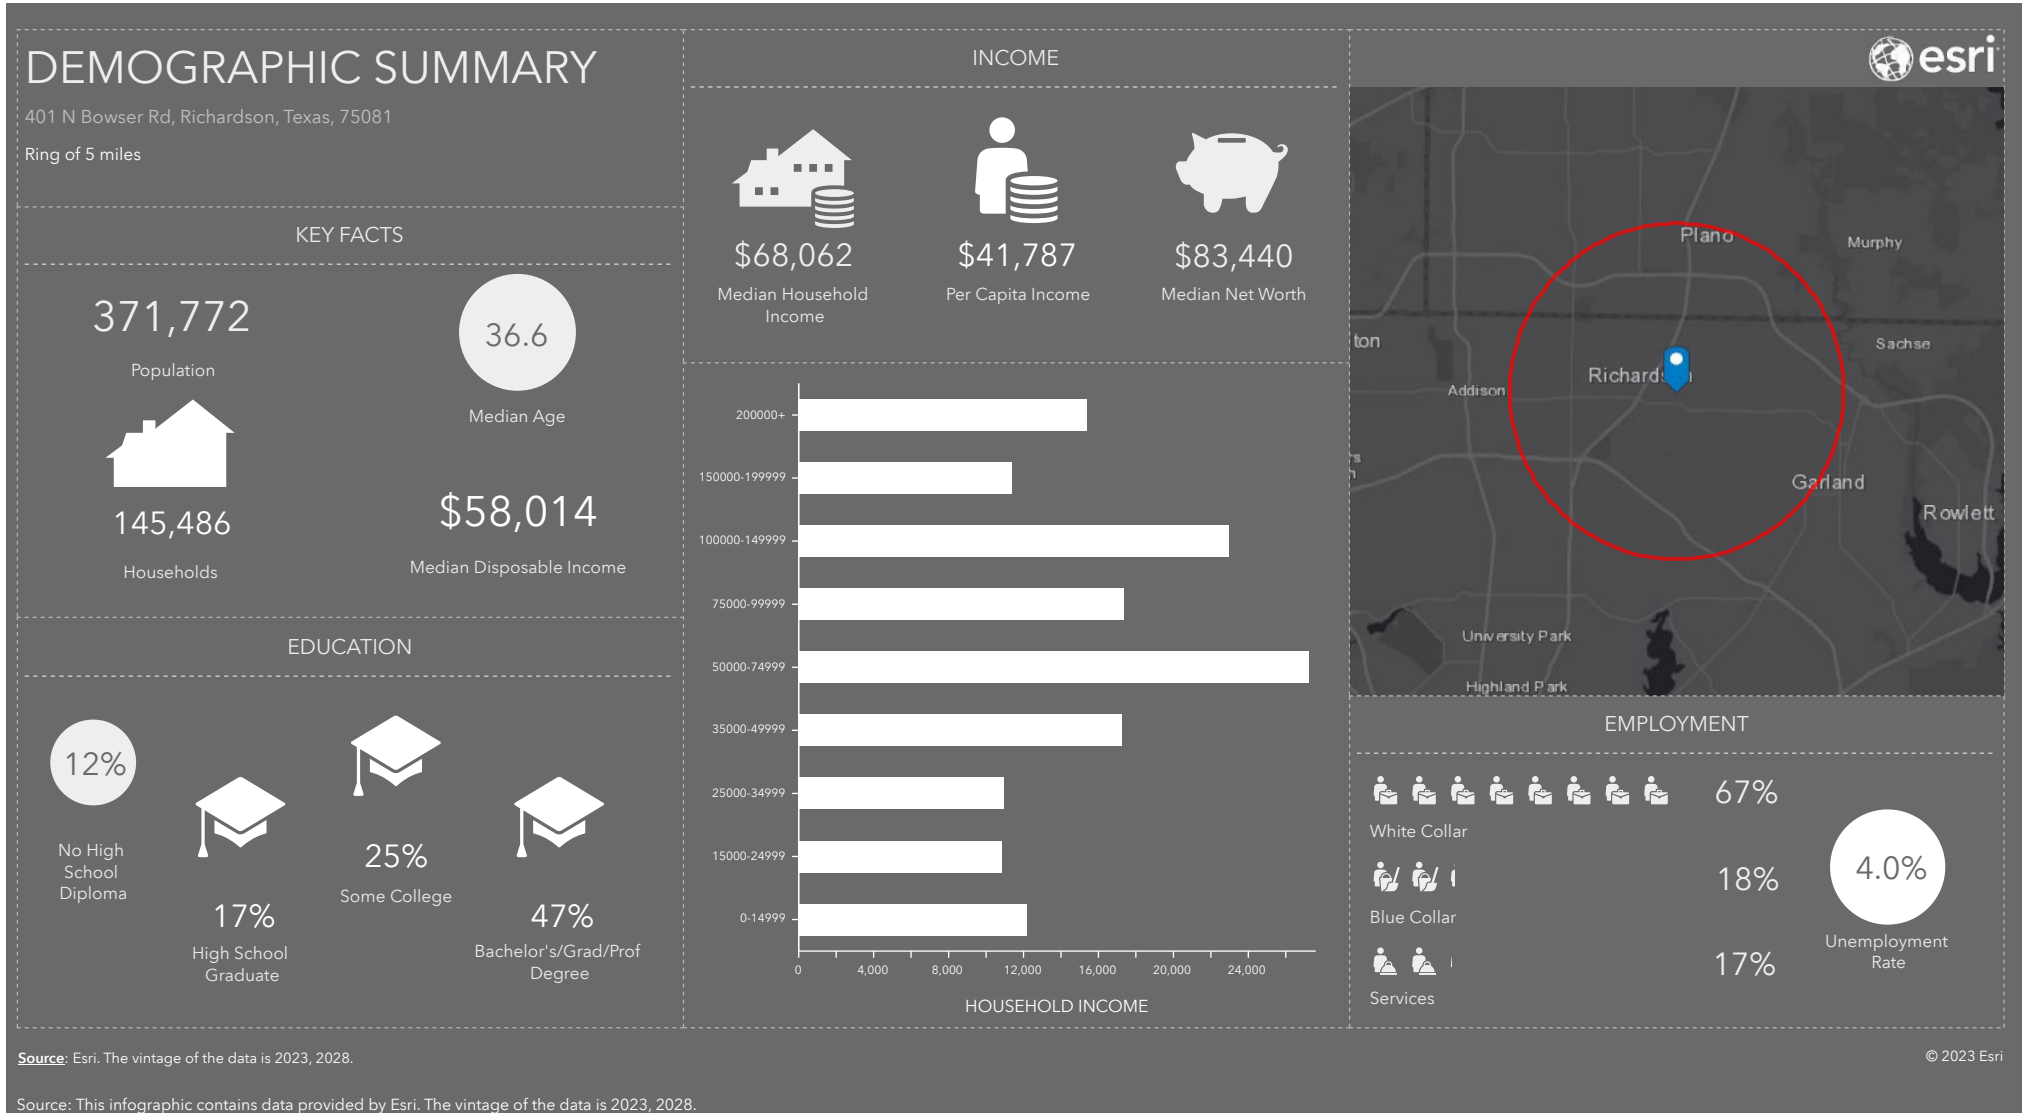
DEMOGRAPHIC SUMMARY

401 N Bowser Rd, Richardson, Texas, 75081

Ring of 5 miles

KEY FACTS

371,772

Population

36.6

Median Age

145,486

Households

$58,014

Median Disposable Income

EDUCATION

12%

No High School Diploma

17%

High School Graduate

25%

Some College

47%

Bachelor's/Grad/Prof Degree

INCOME

$68,062

Median Household Income

$41,787

Per Capita Income

$83,440

Median Net Worth

200000+
150000-199999
100000-149999
75000-99999
50000-74999
35000-49999
25000-34999
15000-24999
0-14999

0 4,000 8,000 12,000 16,000 20,000 24,000

HOUSEHOLD INCOME

esri

Plano
Murphy
ton
Sachse
Richards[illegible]n
Addison
Garland
Rowlett
University Park
Highland Park

EMPLOYMENT

67%

White Collar

18%

Blue Collar

17%

Services

4.0%

Unemployment Rate

Source: Esri. The vintage of the data is 2023, 2028.

© 2023 Esri

Source: This infographic contains data provided by Esri. The vintage of the data is 2023, 2028.